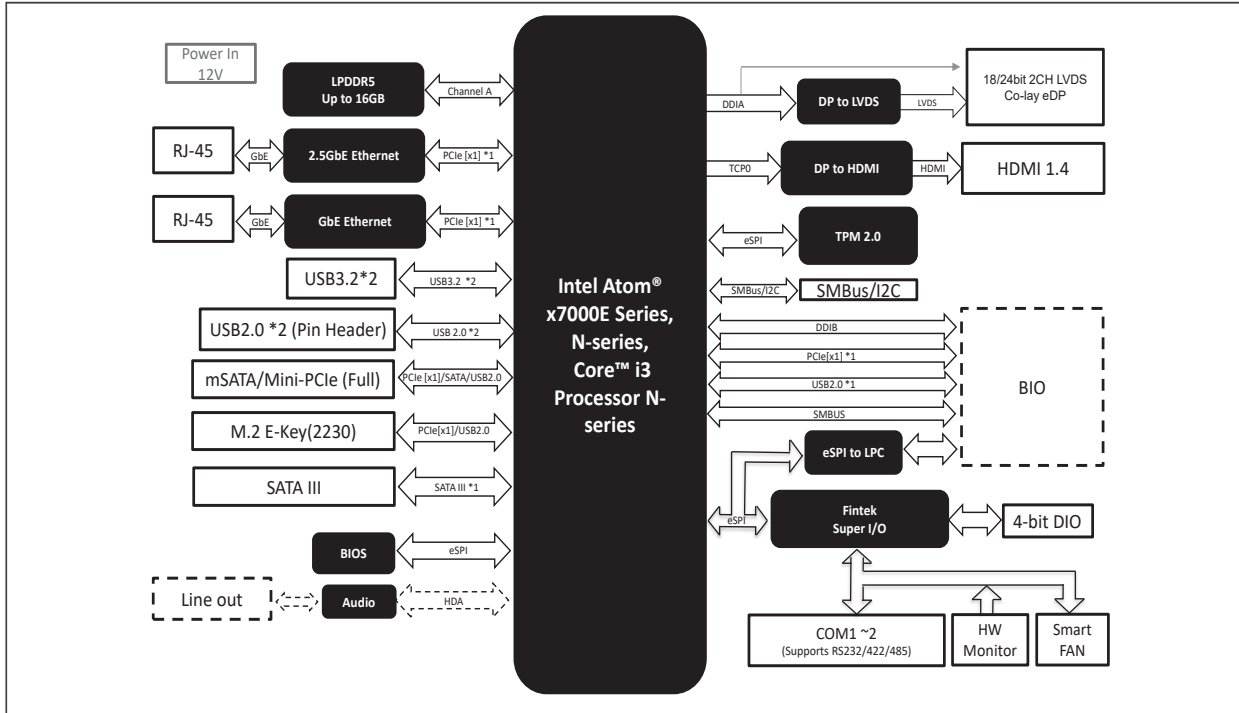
Power In
12V

LPDDR5
Up to 16GB

Channel A

RJ-45

GbE

2.5GbE Ethernet

PCIe [x1] *1

RJ-45

GbE

GbE Ethernet

PCIe [x1] *1

USB3.2*2

USB3.2 *2

USB2.0 *2 (Pin Header)

USB 2.0 *2

mSATA/Mini-PCIe (Full)

PCIe [x1]/SATA/USB2.0

M.2 E-Key(2230)

PCIe[x1]/USB2.0

SATA III

SATA III *1

BIOS

eSPI

Line out

Audio

HDA

Intel Atom®
x7000E Series,
N-series,
Core™ i3
Processor N-series

DDIA

DP to LVDS

LVDS

18/24bit 2CH LVDS
Co-lay eDP

TCP0

DP to HDMI

HDMI

HDMI 1.4

eSPI

TPM 2.0

SMBus/I2C

SMBus/I2C

DDIB

PCIe[x1] *1

USB2.0 *1

SMBUS

BIO

eSPI to LPC

eSPI

Fintek
Super I/O

4-bit DIO

COM1 ~2
(Supports RS232/422/485)

HW
Monitor

Smart
FAN